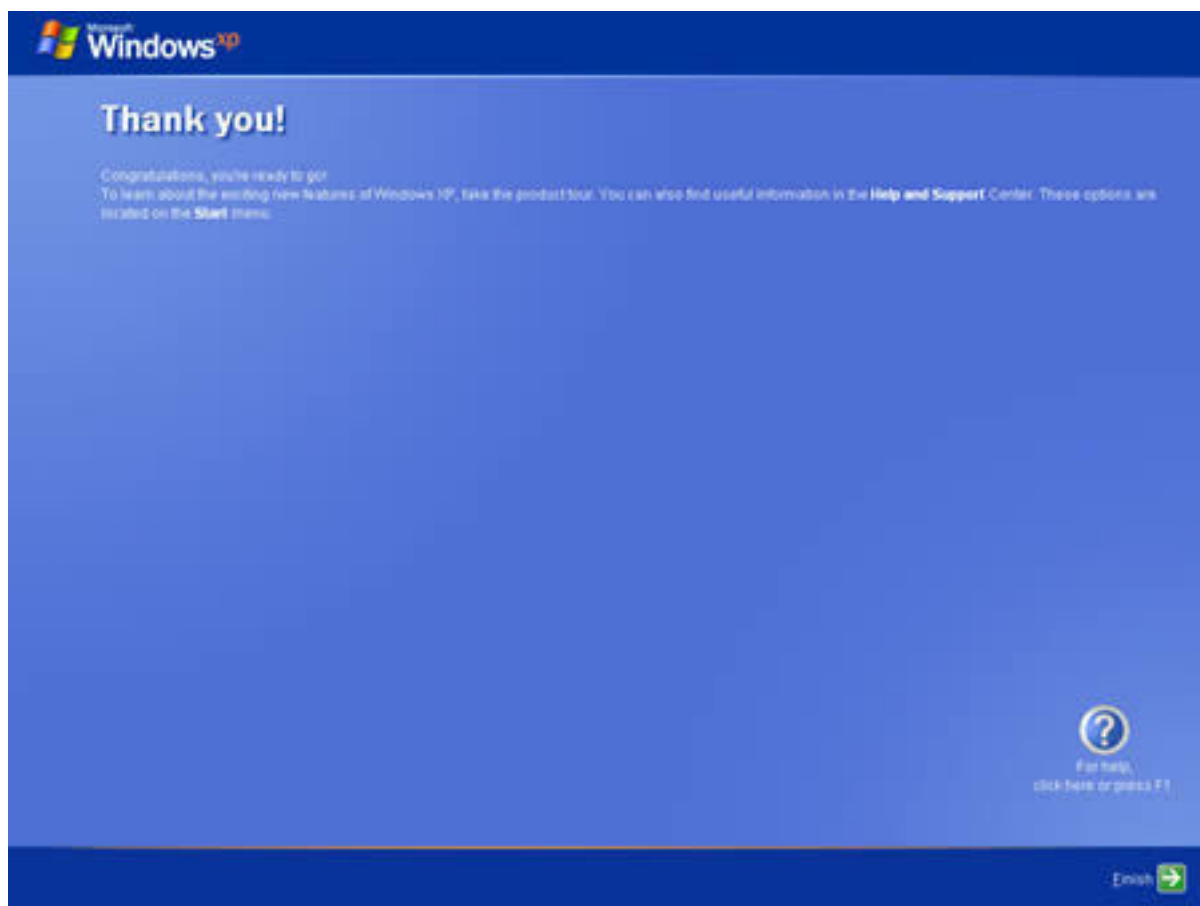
Microsoft Windows xp

Thank you!

Congratulations, you're ready to go!
To learn about the exciting new features of Windows XP, take the product tour. You can also find useful information in the **Help and Support** Center. These options are located on the **Start** menu.

For help, click here or press F1

Finish